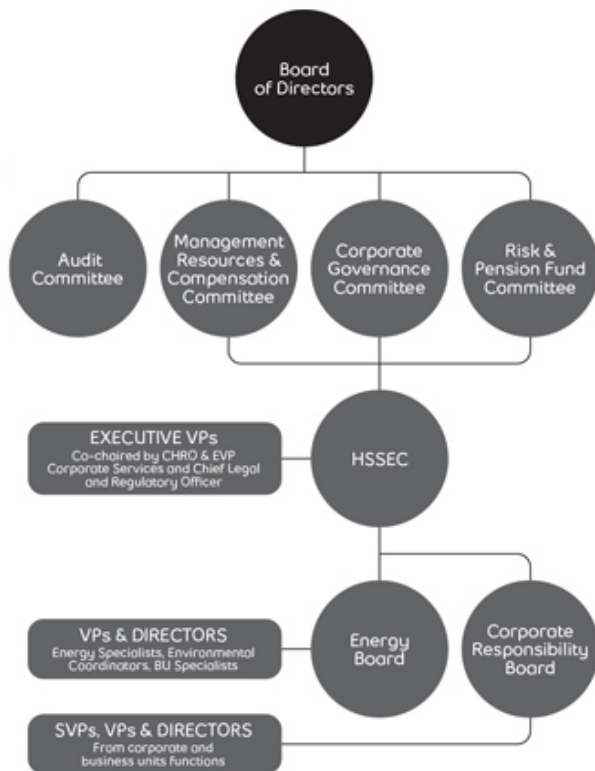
Board of Directors

Audit Committee

Management Resources & Compensation Committee

Corporate Governance Committee

Risk & Pension Fund Committee

EXECUTIVE VPs
Co-chaired by CHRO & EVP Corporate Services and Chief Legal and Regulatory Officer

HSSEC

VPs & DIRECTORS
Energy Specialists, Environmental Coordinators, BU Specialists

Energy Board

Corporate Responsibility Board

SVPs, VPs & DIRECTORS
From corporate and business units functions